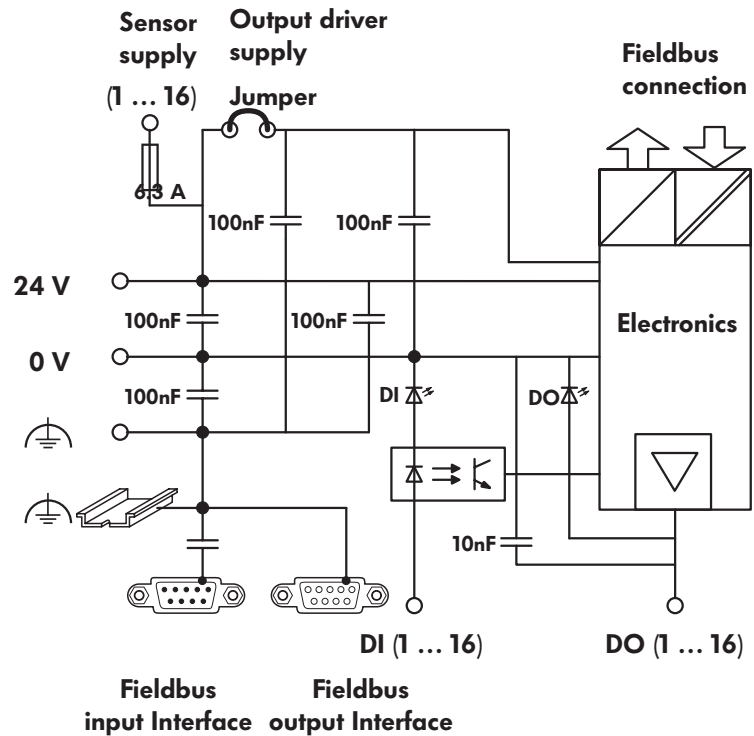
Sensor supply (1 … 16)

Output driver supply

Jumper

Fieldbus connection

6.3 A

100nF

100nF

24 V

100nF

100nF

Electronics

0 V

100nF

DI

DO

10nF

DI (1 … 16)

DO (1 … 16)

Fieldbus input Interface

Fieldbus output Interface